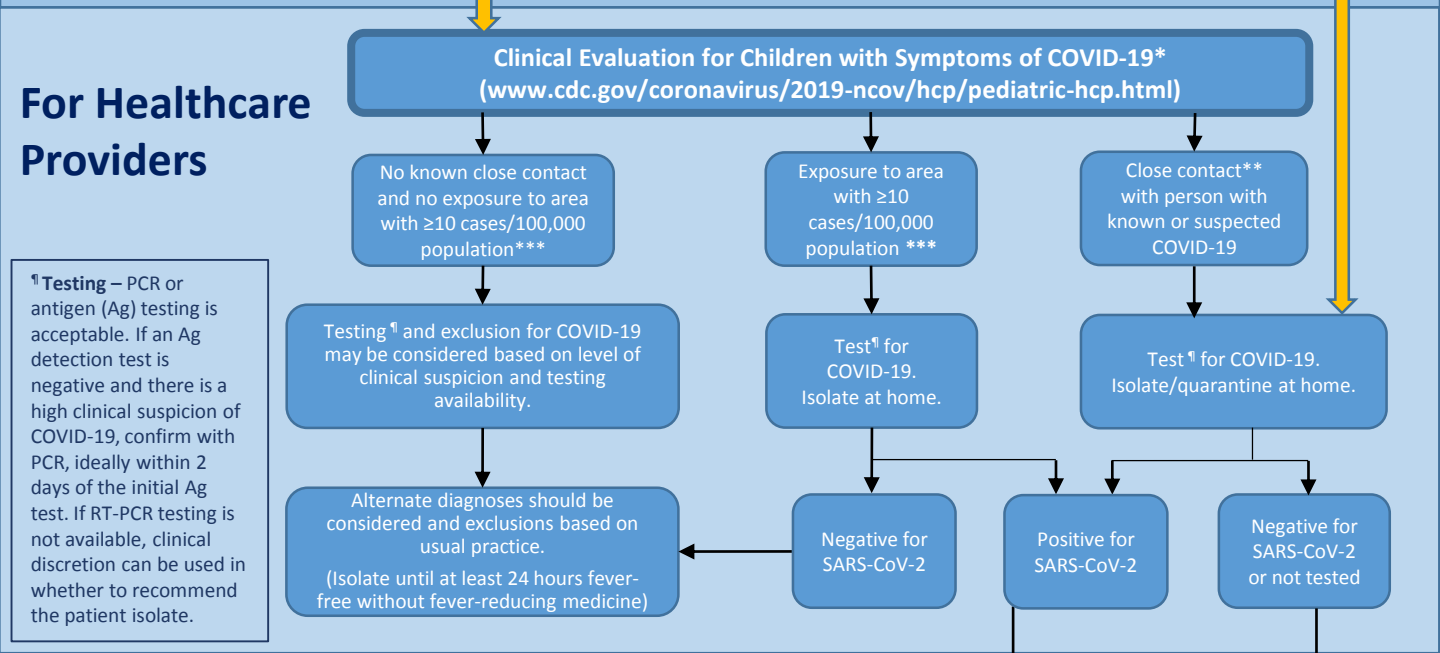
For Healthcare Providers

Clinical Evaluation for Children with Symptoms of COVID-19* (www.cdc.gov/coronavirus/2019-ncov/hcp/pediatric-hcp.html)

No known close contact and no exposure to area with ≥10 cases/100,000 population***

Exposure to area with ≥10 cases/100,000 population ***

Close contact** with person with known or suspected COVID-19

¶ Testing – PCR or antigen (Ag) testing is acceptable. If an Ag detection test is negative and there is a high clinical suspicion of COVID-19, confirm with PCR, ideally within 2 days of the initial Ag test. If RT-PCR testing is not available, clinical discretion can be used in whether to recommend the patient isolate.

Testing ¶ and exclusion for COVID-19 may be considered based on level of clinical suspicion and testing availability.

Test¶ for COVID-19. Isolate at home.

Test ¶ for COVID-19. Isolate/quarantine at home.

Alternate diagnoses should be considered and exclusions based on usual practice.

(Isolate until at least 24 hours fever-free without fever-reducing medicine)

Negative for SARS-CoV-2

Positive for SARS-CoV-2

Negative for SARS-CoV-2 or not tested